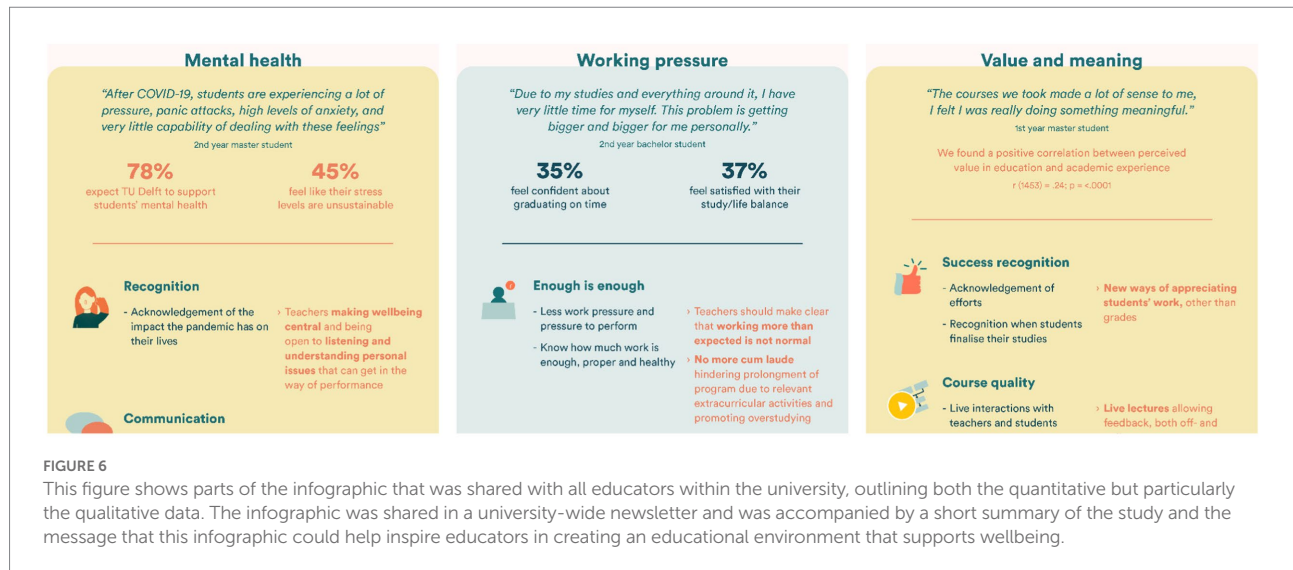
Mental health

"After COVID-19, students are experiencing a lot of pressure, panic attacks, high levels of anxiety, and very little capability of dealing with these feelings"
2nd year master student

78%
expect TU Delft to support students' mental health

45%
feel like their stress levels are unsustainable

Recognition

- Acknowledgement of the impact the pandemic has on their lives

› Teachers making wellbeing central and being open to listening and understanding personal issues that can get in the way of performance

Communication

Working pressure

"Due to my studies and everything around it, I have very little time for myself. This problem is getting bigger and bigger for me personally."
2nd year bachelor student

35%
feel confident about graduating on time

37%
feel satisfied with their study/life balance

Enough is enough

- Less work pressure and pressure to perform
- Know how much work is enough, proper and healthy

› Teachers should make clear that working more than expected is not normal
› No more cum laude hindering prolongment of program due to relevant extracurricular activities and promoting overstudying

Value and meaning

"The courses we took made a lot of sense to me, I felt I was really doing something meaningful."
1st year master student

We found a positive correlation between perceived value in education and academic experience
r (1453) = .24; p = <.0001

Success recognition

- Acknowledgement of efforts
- Recognition when students finalise their studies

› New ways of appreciating students' work, other than grades

Course quality

- Live interactions with teachers and students

› Live lectures allowing feedback, both off- and

FIGURE 6
This figure shows parts of the infographic that was shared with all educators within the university, outlining both the quantitative but particularly the qualitative data. The infographic was shared in a university-wide newsletter and was accompanied by a short summary of the study and the message that this infographic could help inspire educators in creating an educational environment that supports wellbeing.